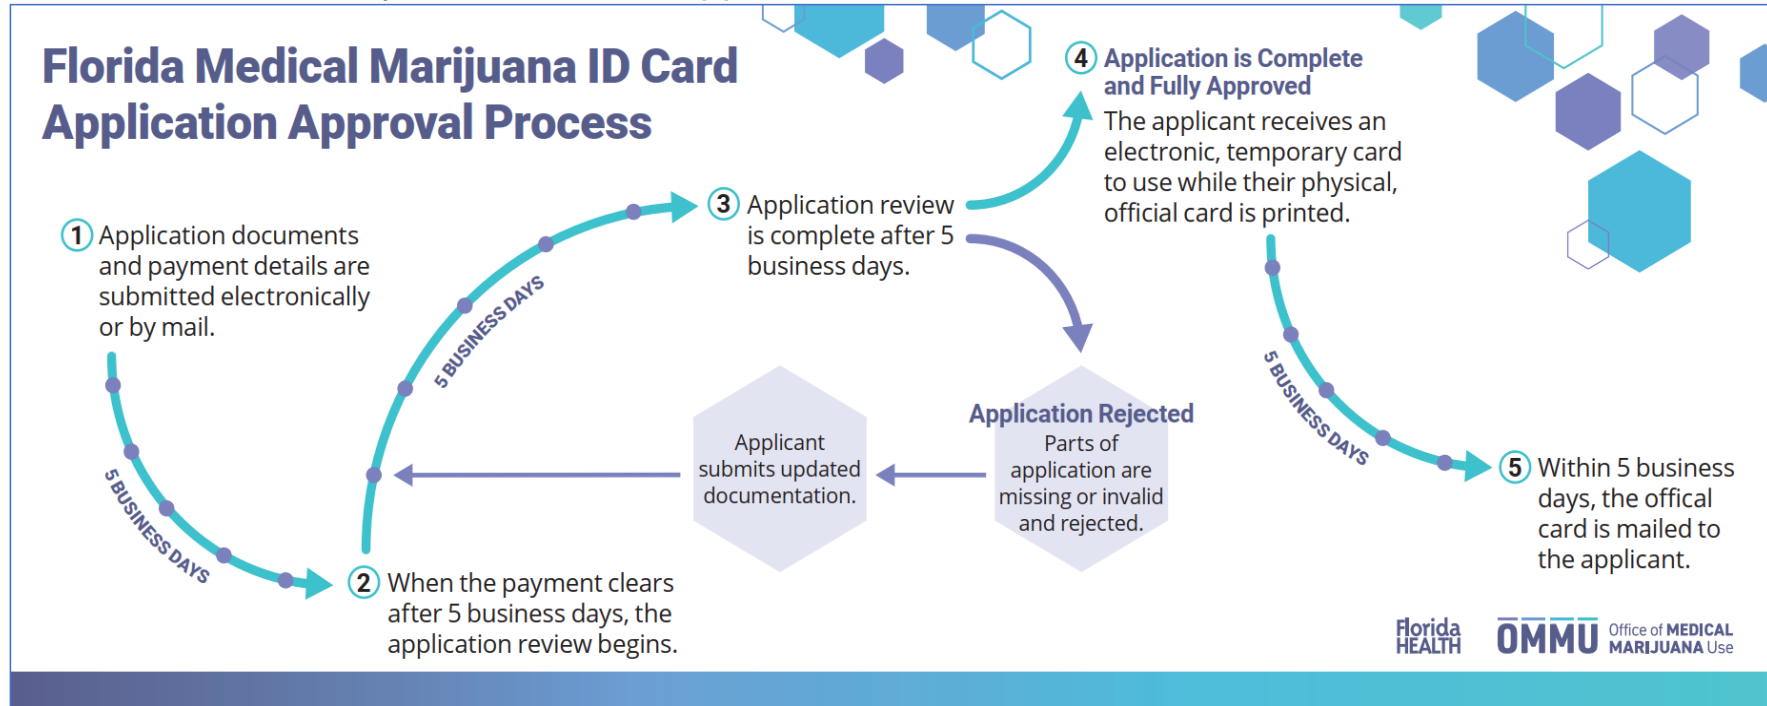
Florida Medical Marijuana ID Card Application Approval Process

1 Application documents and payment details are submitted electronically or by mail.

5 BUSINESS DAYS

2 When the payment clears after 5 business days, the application review begins.

5 BUSINESS DAYS

3 Application review is complete after 5 business days.

4 Application is Complete and Fully Approved
The applicant receives an electronic, temporary card to use while their physical, official card is printed.

Application Rejected
Parts of application are missing or invalid and rejected.

Applicant submits updated documentation.

5 BUSINESS DAYS

5 Within 5 business days, the offical card is mailed to the applicant.

Florida HEALTH

OMMU Office of MEDICAL MARIJUANA Use